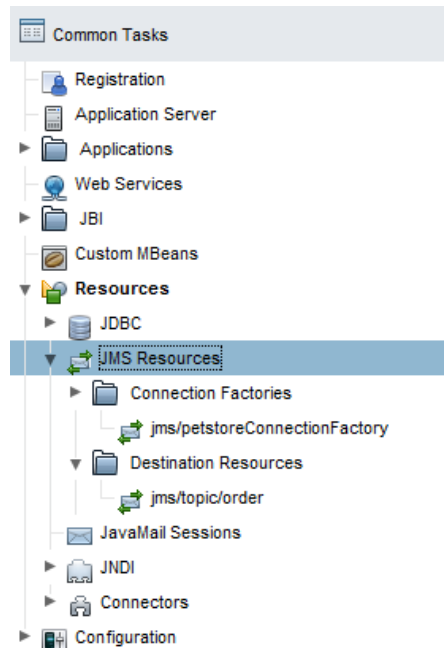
Common Tasks

Registration

Application Server

Applications

Web Services

JBI

Custom MBeans

Resources

JDBC

JMS Resources

Connection Factories

jms/petstoreConnectionFactory

Destination Resources

jms/topic/order

JavaMail Sessions

JNDI

Connectors

Configuration